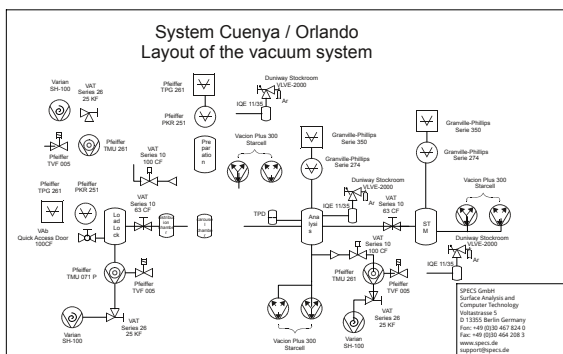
System Cuenya / Orlando
Layout of the vacuum system

Varian SH-100

VAT Series 26 25 KF

Pfeiffer TMU 261

Pfeiffer TVF 005

Pfeiffer TPG 261

Pfeiffer PKR 251

Pfeiffer TPG 261

Pfeiffer PKR 251

Preparation

Duniway Stockroom VLVE-2000

IQE 11/35

Ar

VAT Series 10 100 CF

VAb Quick Access Door 100CF

Load Lock

VAT Series 10 63 CF

Vacion Plus 300 Starcell

Granville-Phillips Serie 350

Granville-Phillips Serie 274

Duniway Stockroom VLVE-2000

IQE 11/35

Ar

TPD

Analysis

VAT Series 10 63 CF

Granville-Phillips Serie 350

Granville-Phillips Serie 274

STM

Vacion Plus 300 Starcell

Duniway Stockroom VLVE-2000

IQE 11/35

Ar

Pfeiffer TMU 071 P

Pfeiffer TVF 005

VAT Series 10 100 CF

Pfeiffer TMU 261

Pfeiffer TVF 005

VAT Series 26 25 KF

Varian SH-100

VAT Series 26 25 KF

Vacion Plus 300 Starcell

Varian SH-100

SPECS GmbH
Surface Analysis and Computer Technology
Voltastrasse 5
D 13355 Berlin Germany
Fon: +49 (0)30 467 824 0
Fax: +49 (0)30 464 208 3
www.specs.de
support@specs.de